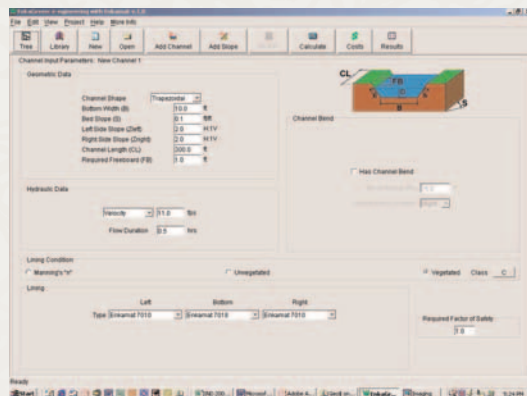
Erosion Control Engineering with Enkamat v1.0

File Edit View Project Help More Info

Tree Library New Open Add Channel Add Slope Calculate Costs Results

Channel Input Parameters: New Channel 1

Geometric Data

Channel Shape Trapezoidal
Bottom Width (B) 10.0 ft
Bed Slope (S) 0.1 ft/ft
Left Side Slope (Zleft) 2.0 H:1V
Right Side Slope (Zright) 2.0 H:1V
Channel Length (CL) 300.0 ft
Required Freeboard (FB) 1.0 ft

CL FB D B S

Channel Bend

Has Channel Bend

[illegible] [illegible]
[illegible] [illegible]

Hydraulic Data

Velocity 11.0 ft/s

Flow Duration 0.5 hrs

Lining Condition

Manning's "n"

Unvegetated

Vegetated Class C

Lining

Left Bottom Right

Type Enkamat 7010 Enkamat 7018 Enkamat 7010

Required Factor of Safety
1.0

Ready

Start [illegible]